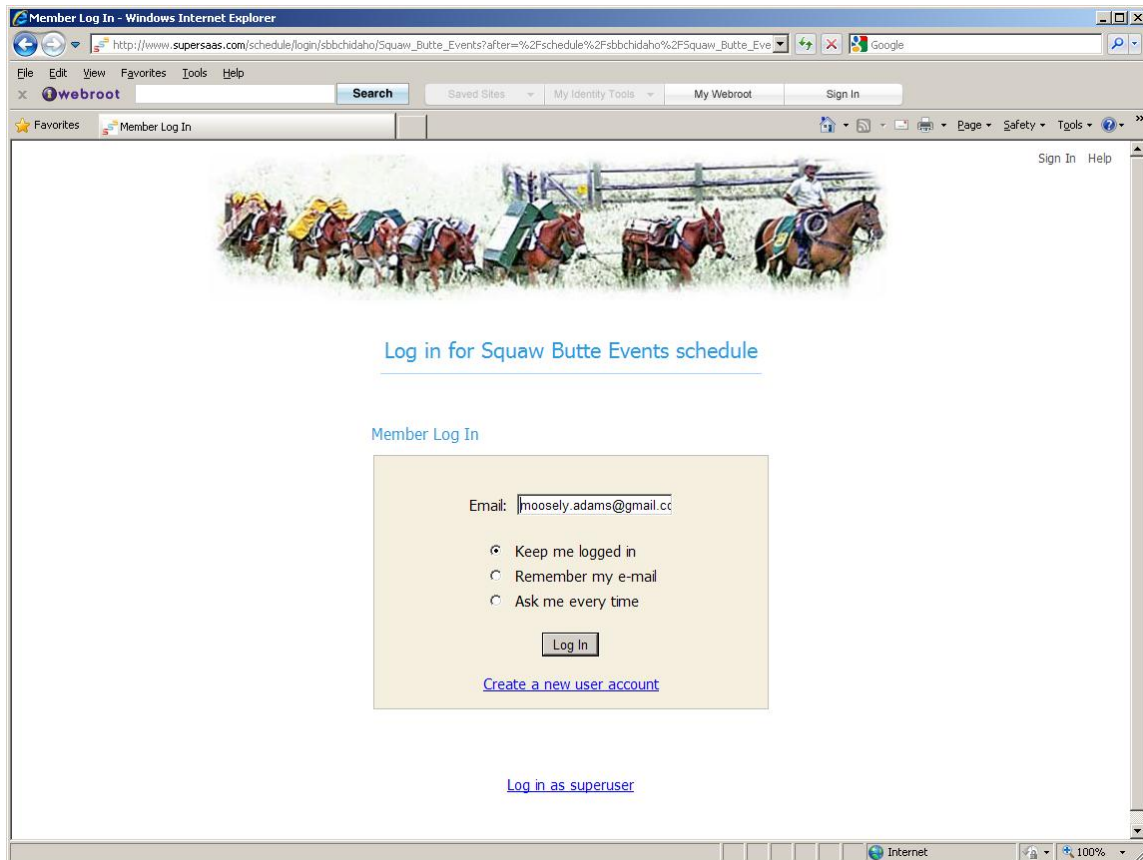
Member Log In - Windows Internet Explorer

http://www.supersaas.com/schedule/login/sbbchidaho/Squaw_Butte_Events?after=%2Fschedule%2Fsbbchidaho%2FSquaw_Butte_Eve

Google

File Edit View Favorites Tools Help

webroot Search Saved Sites My Identity Tools My Webroot Sign In

Favorites Member Log In

Page Safety Tools

Sign In Help

Log in for Squaw Butte Events schedule

Member Log In

Email: moosely.adams@gmail.cc

Keep me logged in

Remember my e-mail

Ask me every time

Log In

Create a new user account

Log in as superuser

Internet 100%